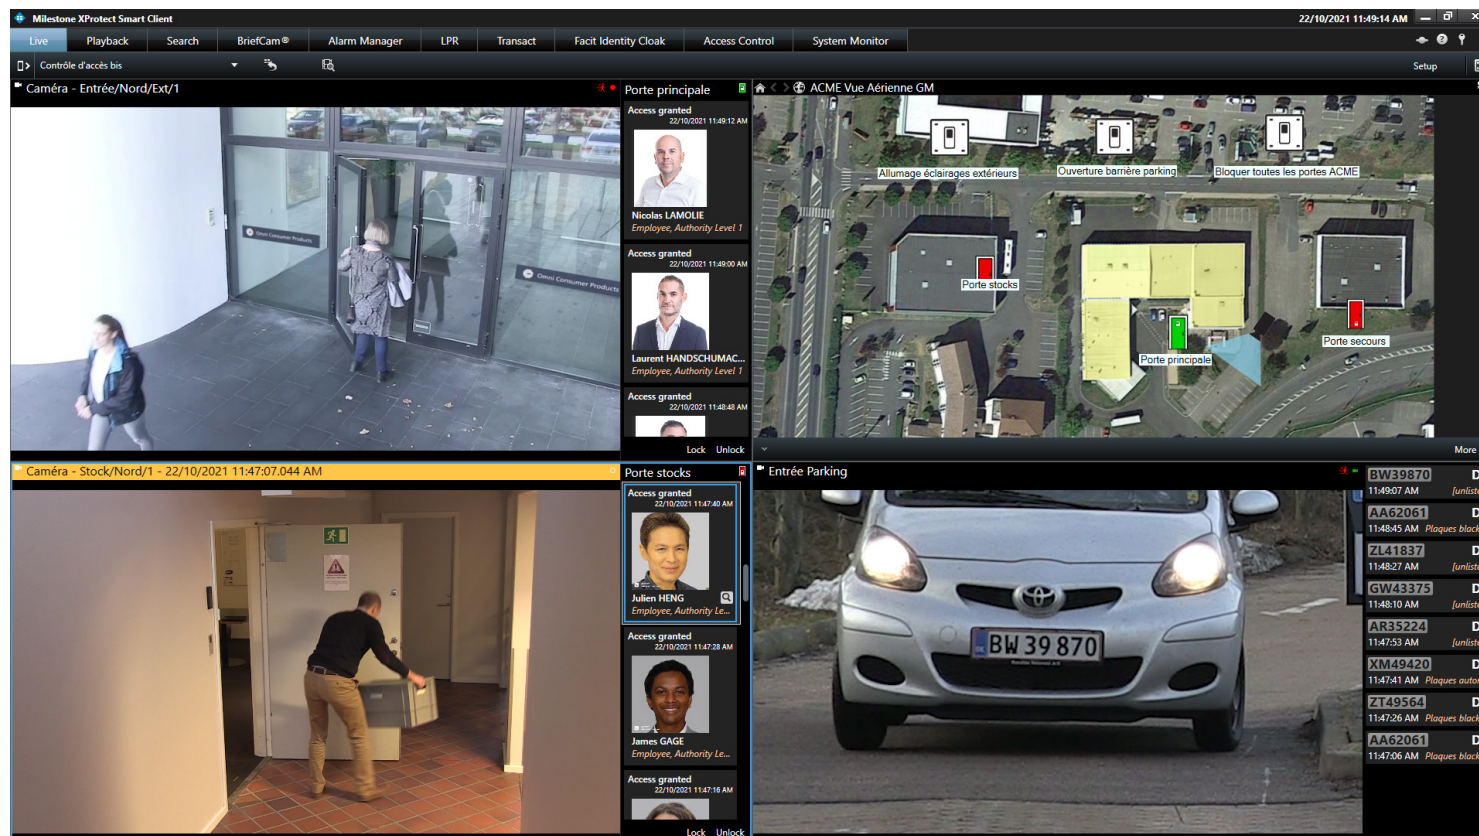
Milestone XProtect Smart Client

22/10/2021 11:49:14 AM

Live | Playback | Search | BriefCam® | Alarm Manager | LPR | Transact | Facit Identity Cloak | Access Control | System Monitor

Contrôle d'accès bis

Setup

Caméra - Entrée/Nord/Ext/1

Omni Consumer Products

Omni Consumer Products

Porte principale

Access granted
22/10/2021 11:49:12 AM
Nicolas LAMOLIE
Employee, Authority Level 1

Access granted
22/10/2021 11:49:00 AM
Laurent HANDSCHUMAC...
Employee, Authority Level 1

Access granted
22/10/2021 11:48:48 AM

Lock Unlock

ACME Vue Aérienne GM

Allumage éclairages extérieurs

Ouverture barrière parking

Bloquer toutes les portes ACME

Porte stocks

Porte principale

Porte secours

More

Caméra - Stock/Nord/1 - 22/10/2021 11:47:07.044 AM

Porte stocks

Access granted
22/10/2021 11:47:40 AM
Julien HENG
Employee, Authority Le...

Access granted
22/10/2021 11:47:28 AM
James GAGE
Employee, Authority Le...

Access granted
22/10/2021 11:47:16 AM

Lock Unlock

Entrée Parking

BW 39 870

BW39870
11:49:07 AM [unliste

AA62061
11:48:45 AM Plaques black

ZL41837
11:48:27 AM [unliste

GW43375
11:48:10 AM [unliste

AR35224
11:47:53 AM [unliste

XM49420
11:47:41 AM Plaques auto

ZT49564
11:47:26 AM Plaques black

AA62061
11:47:06 AM Plaques black